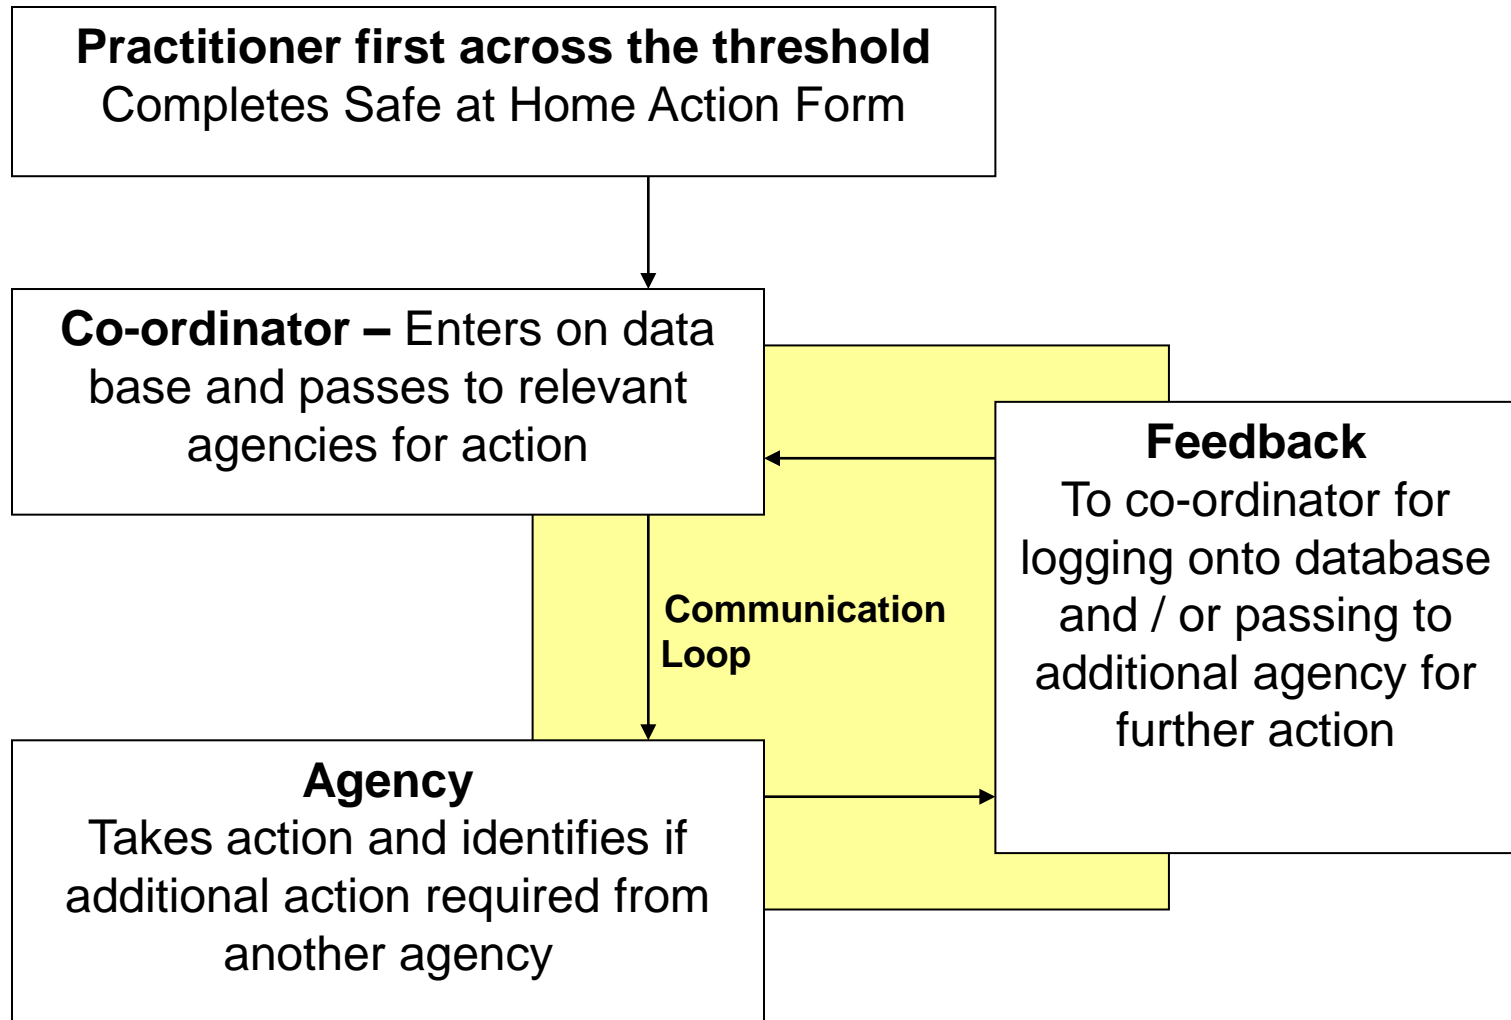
Practitioner first across the threshold
Completes Safe at Home Action Form

Co-ordinator – Enters on data base and passes to relevant agencies for action

Feedback
To co-ordinator for logging onto database and / or passing to additional agency for further action

Communication Loop

Agency
Takes action and identifies if additional action required from another agency